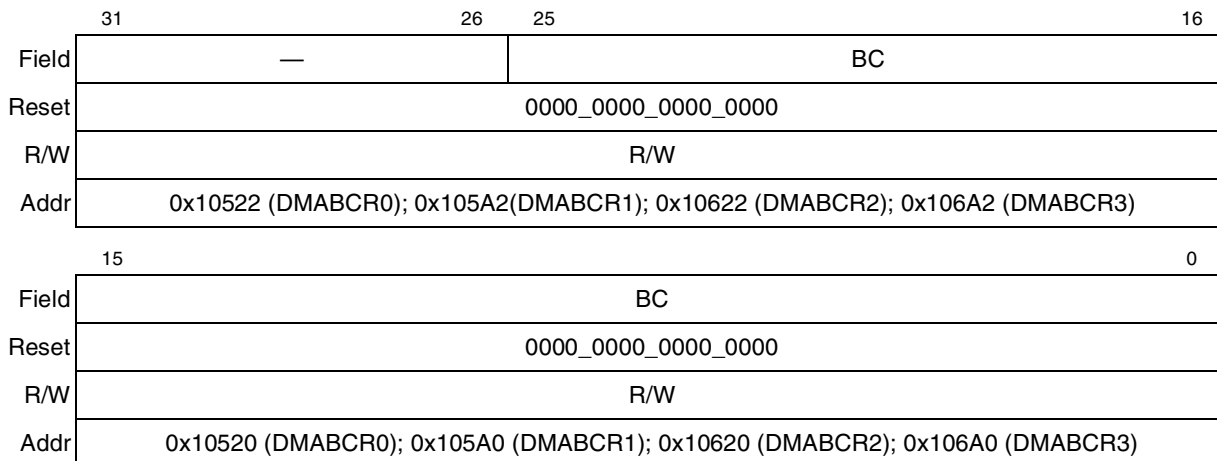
|  | 31 | 26 | 25 | 16 |
|---|---|---|---|---|
| Field | — | | BC | |
| Reset | 0000_0000_0000_0000 | | | |
| R/W | R/W | | | |
| Addr | 0x10522 (DMABCR0); 0x105A2(DMABCR1); 0x10622 (DMABCR2); 0x106A2 (DMABCR3) | | | |

|  | 15 | 0 |
|---|---|---|
| Field | BC | |
| Reset | 0000_0000_0000_0000 | |
| R/W | R/W | |
| Addr | 0x10520 (DMABCR0); 0x105A0 (DMABCR1); 0x10620 (DMABCR2); 0x106A0 (DMABCR3) | |